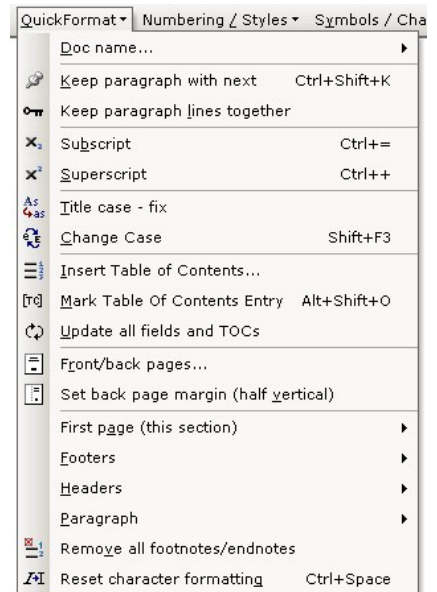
QuickFormat ▾ Numbering / Styles ▾ Symbols / Cha

Doc name...

Keep paragraph with next Ctrl+Shift+K
Keep paragraph lines together
$X_2$ Subscript Ctrl+=
$X^2$ Superscript Ctrl++
As as Title case - fix
Change Case Shift+F3
Insert Table of Contents...
[TC] Mark Table Of Contents Entry Alt+Shift+O
Update all fields and TOCs
Front/back pages...
Set back page margin (half vertical)
First page (this section)
Footers
Headers
Paragraph
Remove all footnotes/endnotes
Reset character formatting Ctrl+Space